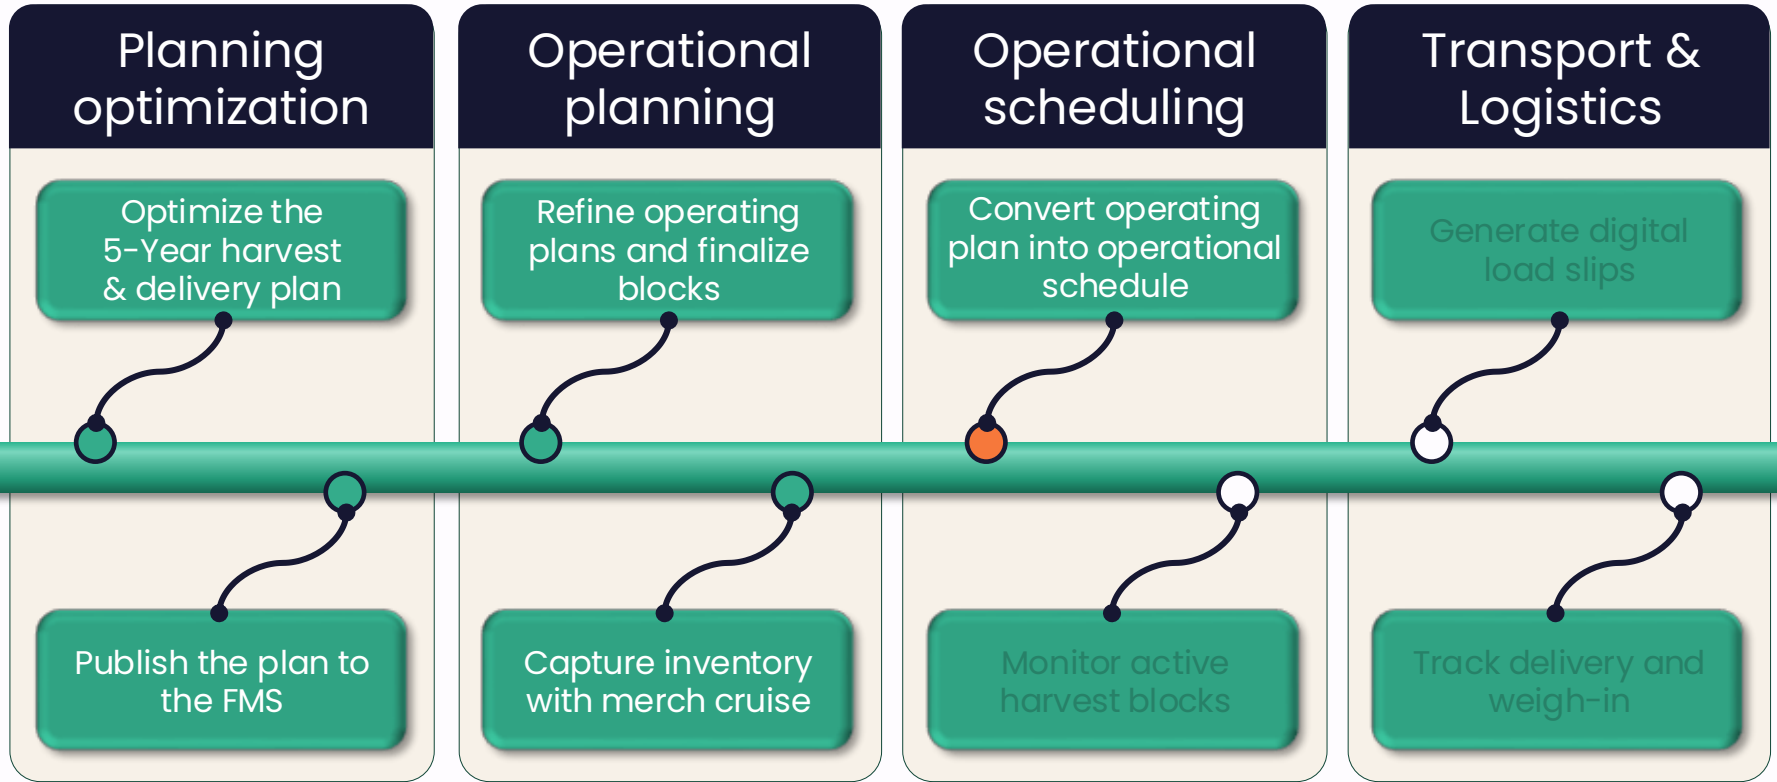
Planning optimization

Optimize the 5-Year harvest & delivery plan

Publish the plan to the FMS

Operational planning

Refine operating plans and finalize blocks

Capture inventory with merch cruise

Operational scheduling

Convert operating plan into operational schedule

Monitor active harvest blocks

Transport & Logistics

Generate digital load slips

Track delivery and weigh-in